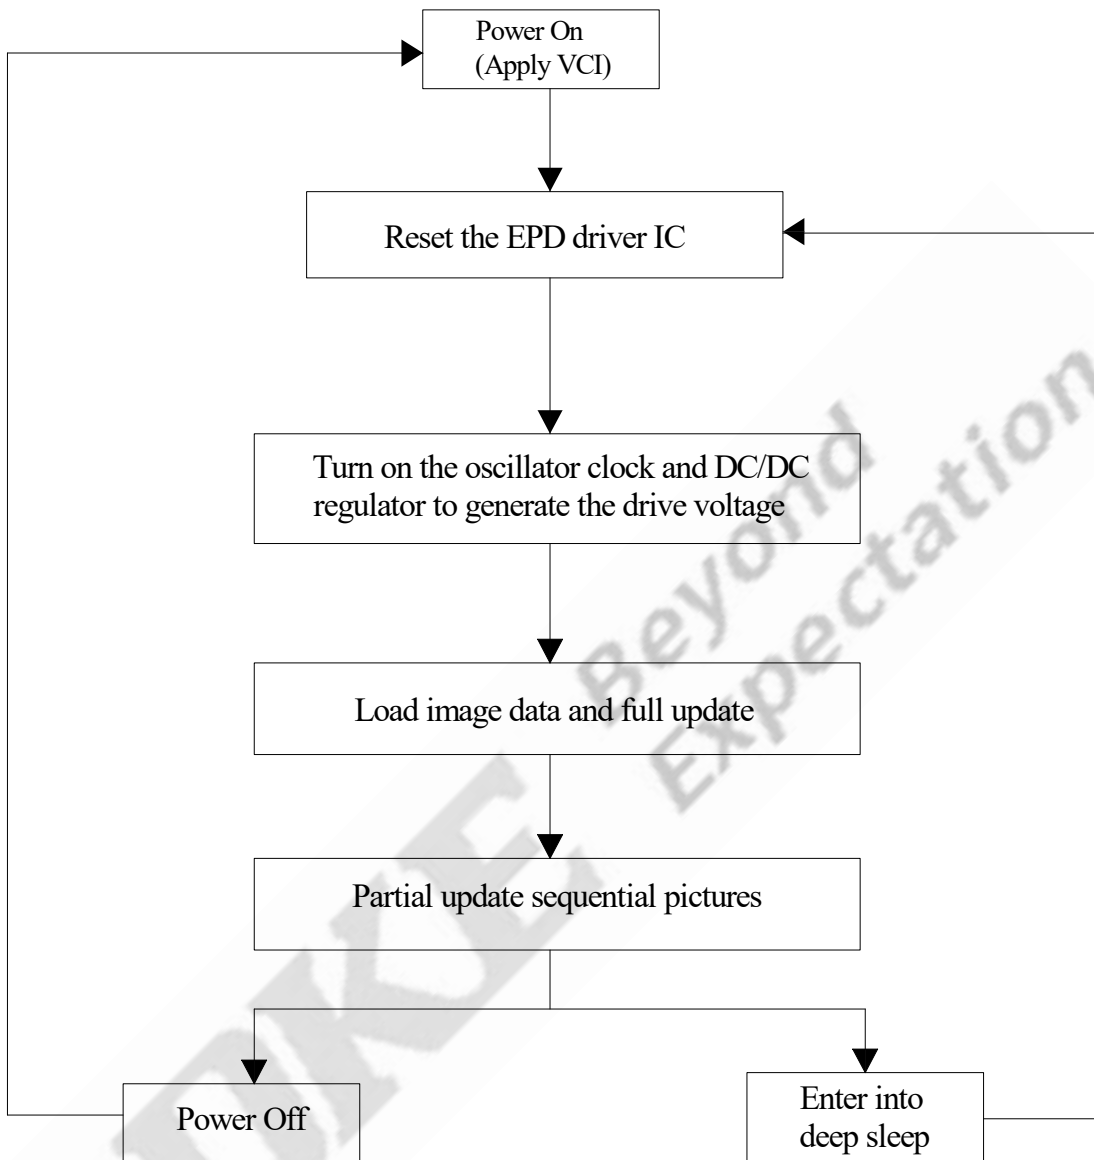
Power On
(Apply VCI)

Reset the EPD driver IC

Turn on the oscillator clock and DC/DC regulator to generate the drive voltage

Load image data and full update

Partial update sequential pictures

Power Off

Enter into deep sleep

DKE Beyond Expectation